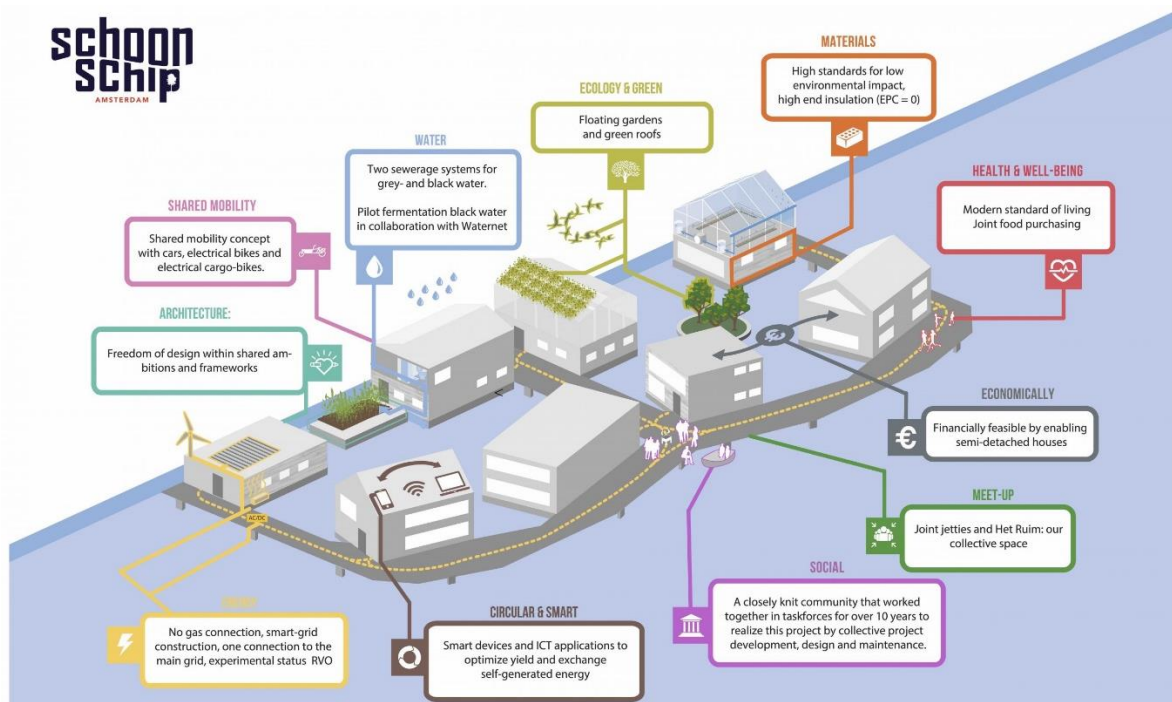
schoon schip
AMSTERDAM

MATERIALS
High standards for low environmental impact, high end insulation (EPC = 0)

ECOLOGY & GREEN
Floating gardens and green roofs

WATER
Two sewerage systems for grey- and black water.

Pilot fermentation black water in collaboration with Waternet

HEALTH & WELL-BEING
Modern standard of living
Joint food purchasing

SHARED MOBILITY
Shared mobility concept with cars, electrical bikes and electrical cargo-bikes.

ARCHITECTURE:
Freedom of design within shared ambitions and frameworks

ECONOMICALLY
Financially feasible by enabling semi-detached houses

MEET-UP
Joint jetties and Het Ruim: our collective space

AC/DC

SOCIAL
A closely knit community that worked together in taskforces for over 10 years to realize this project by collective project development, design and maintenance.

ENERGY
No gas connection, smart-grid construction, one connection to the main grid, experimental status RVO

CIRCULAR & SMART
Smart devices and ICT applications to optimize yield and exchange self-generated energy